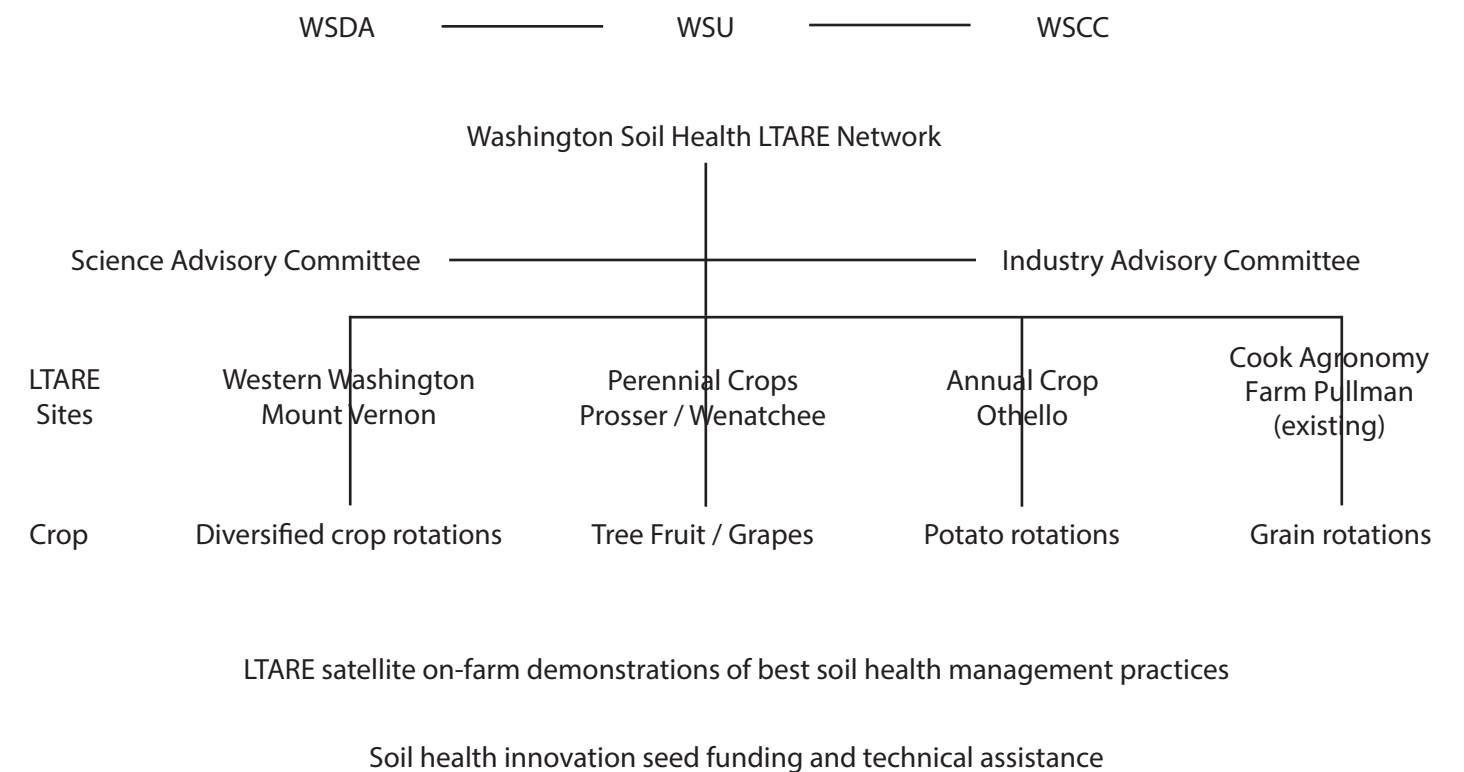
WSDA WSU WSCC

Washington Soil Health LTARE Network

Science Advisory Committee

Industry Advisory Committee

LTARE Sites

Western Washington Mount Vernon

Perennial Crops Prosser / Wenatchee

Annual Crop Othello

Cook Agronomy Farm Pullman (existing)

Crop

Diversified crop rotations

Tree Fruit / Grapes

Potato rotations

Grain rotations

LTARE satellite on-farm demonstrations of best soil health management practices

Soil health innovation seed funding and technical assistance